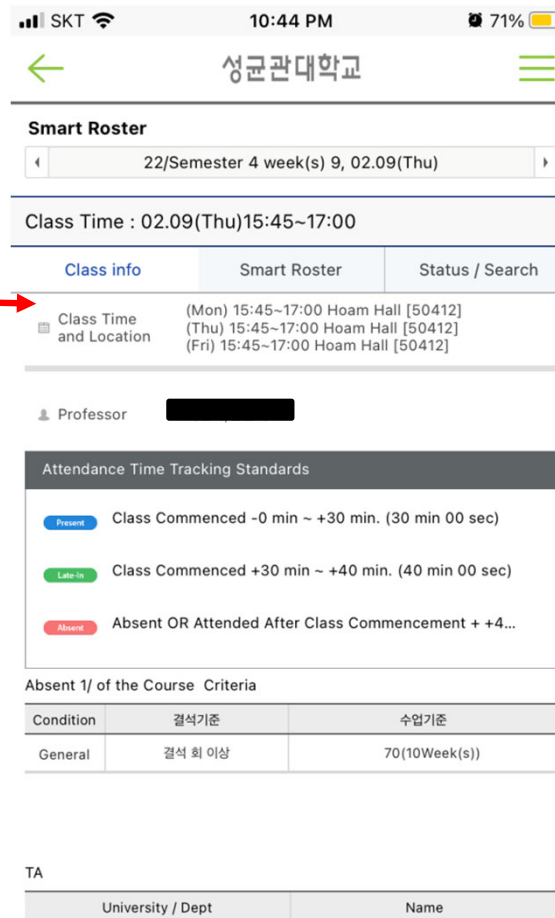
SKT 10:44 PM 71%

성균관대학교

Smart Roster

22/Semester 4 week(s) 9, 02.09(Thu)

Class Time : 02.09(Thu)15:45~17:00

Class info | Smart Roster | Status / Search

Class Time and Location
(Mon) 15:45~17:00 Hoam Hall [50412]
(Thu) 15:45~17:00 Hoam Hall [50412]
(Fri) 15:45~17:00 Hoam Hall [50412]

Professor

Attendance Time Tracking Standards

Present Class Commenced -0 min ~ +30 min. (30 min 00 sec)

Late-In Class Commenced +30 min ~ +40 min. (40 min 00 sec)

Absent Absent OR Attended After Class Commencement + +4...

Absent 1/ of the Course Criteria

| Condition | 결석기준 | 수업기준 |
|---|---|---|
| General | 결석 회 이상 | 70(10Week(s)) |

TA

| University / Dept | Name |
|---|---|